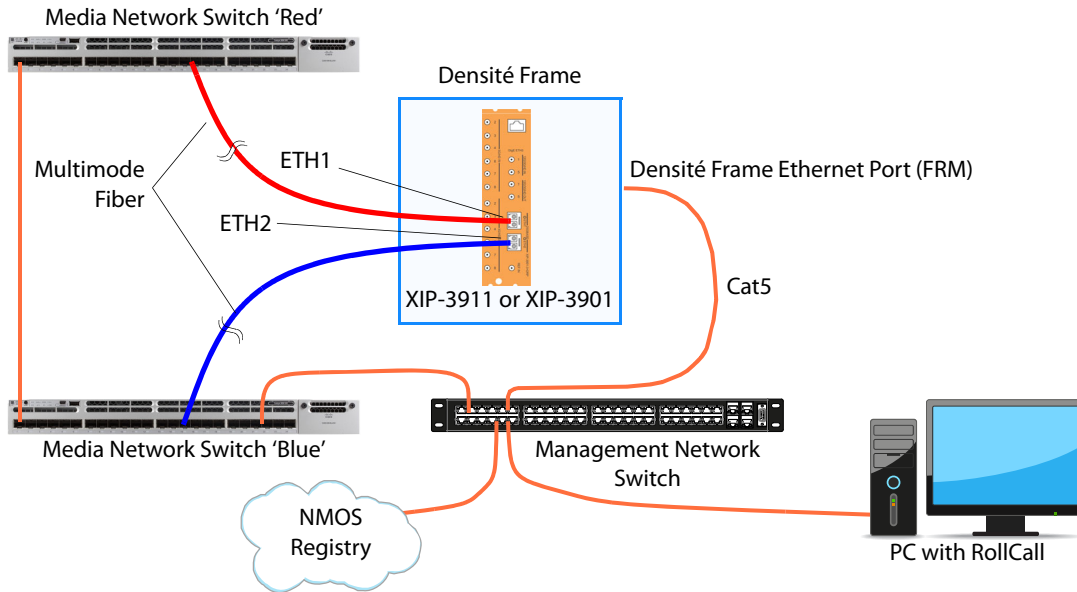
Media Network Switch 'Red'

Densité Frame

Multimode Fiber

ETH1

ETH2

Densité Frame Ethernet Port (FRM)

XIP-3911 or XIP-3901

Cat5

Media Network Switch 'Blue'

Management Network Switch

NMOS Registry

PC with RollCall